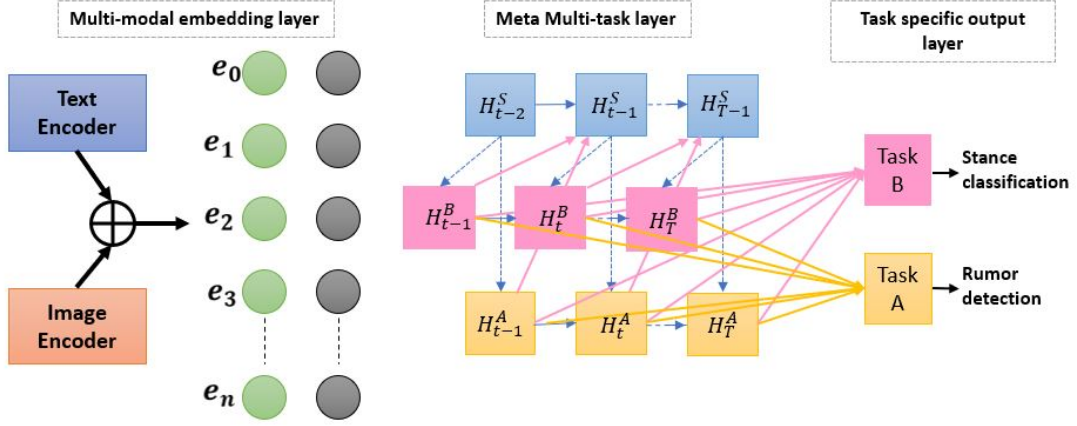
Multi-modal embedding layer

Meta Multi-task layer

Task specific output layer

Text Encoder

Image Encoder

$e_0$

$e_1$

$e_2$

$e_3$

$e_n$

$H_{t-2}^S$

$H_{t-1}^S$

$H_{T-1}^S$

$H_{t-1}^B$

$H_t^B$

$H_T^B$

$H_{t-1}^A$

$H_t^A$

$H_T^A$

Task B

Stance classification

Task A

Rumor detection